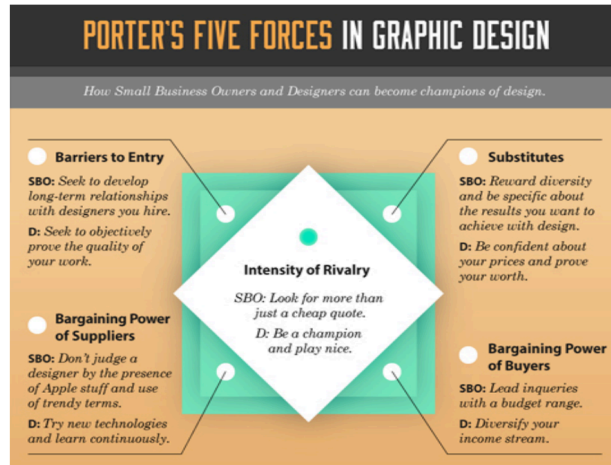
PORTER'S FIVE FORCES IN GRAPHIC DESIGN

How Small Business Owners and Designers can become champions of design.

Barriers to Entry

SBO: Seek to develop long-term relationships with designers you hire.

D: Seek to objectively prove the quality of your work.

Substitutes

SBO: Reward diversity and be specific about the results you want to achieve with design.

D: Be confident about your prices and prove your worth.

Intensity of Rivalry

SBO: Look for more than just a cheap quote.

D: Be a champion and play nice.

Bargaining Power of Suppliers

SBO: Don't judge a designer by the presence of Apple stuff and use of trendy terms.

D: Try new technologies and learn continuously.

Bargaining Power of Buyers

SBO: Lead inqueries with a budget range.

D: Diversify your income stream.